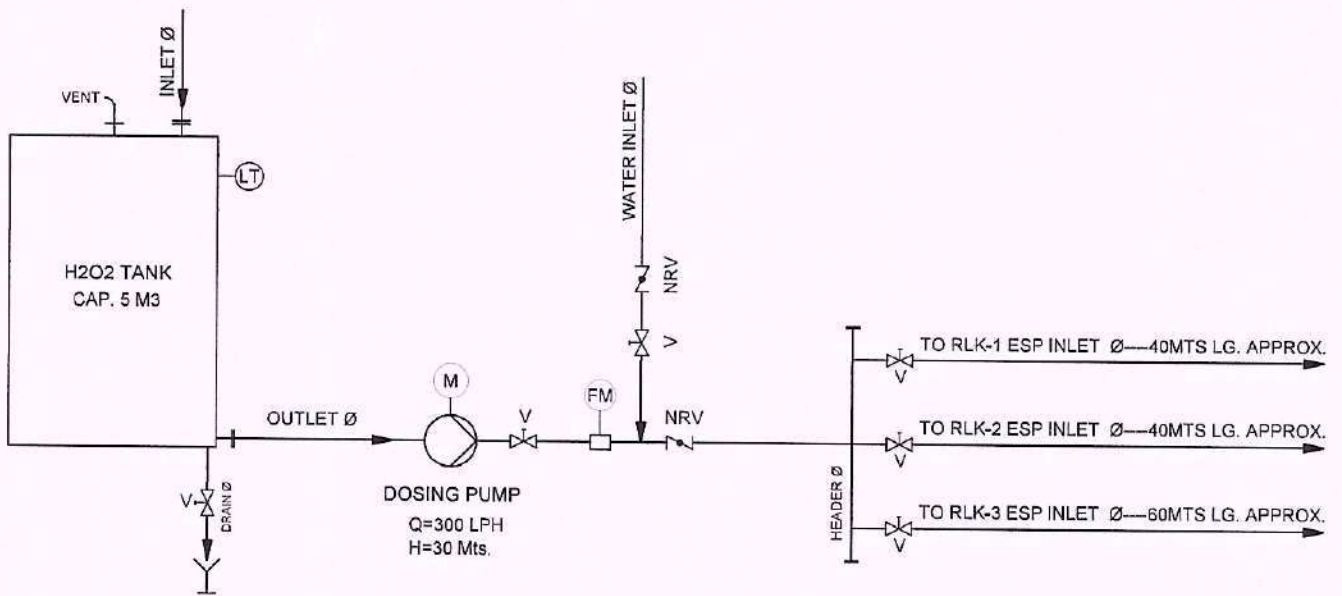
INLET Ø

VENT

LT

H2O2 TANK
CAP. 5 M3

WATER INLET Ø

NRV

V

TO RLK-1 ESP INLET Ø---40MTS LG. APPROX.

V

M

FM

OUTLET Ø

V

NRV

TO RLK-2 ESP INLET Ø---40MTS LG. APPROX.

V

V

DRAIN Ø

DOSING PUMP
Q=300 LPH
H=30 Mts.

HEADER Ø

TO RLK-3 ESP INLET Ø---60MTS LG. APPROX.

V